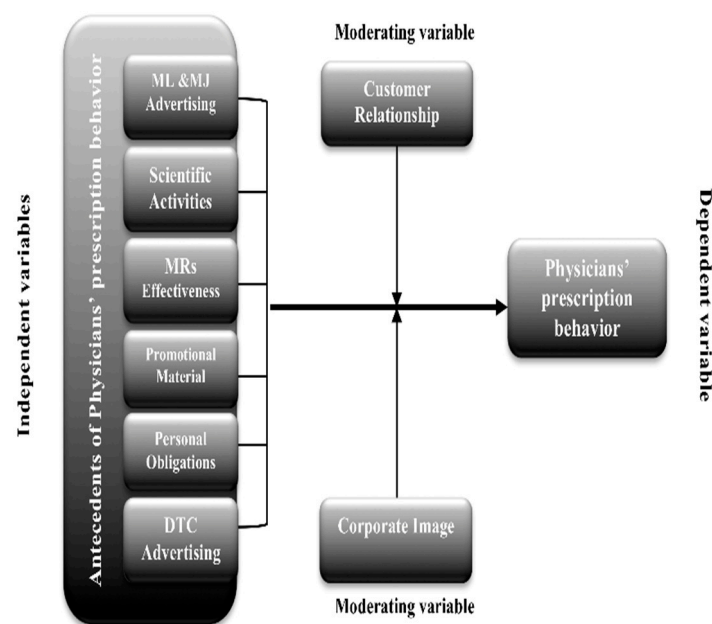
Independent variables

Antecedents of Physicians' prescription behavior

ML &MJ Advertising

Scientific Activities

MRs Effectiveness

Promotional Material

Personal Obligations

DTC Advertising

Moderating variable

Customer Relationship

Physicians' prescription behavior

Dependent variable

Corporate Image

Moderating variable